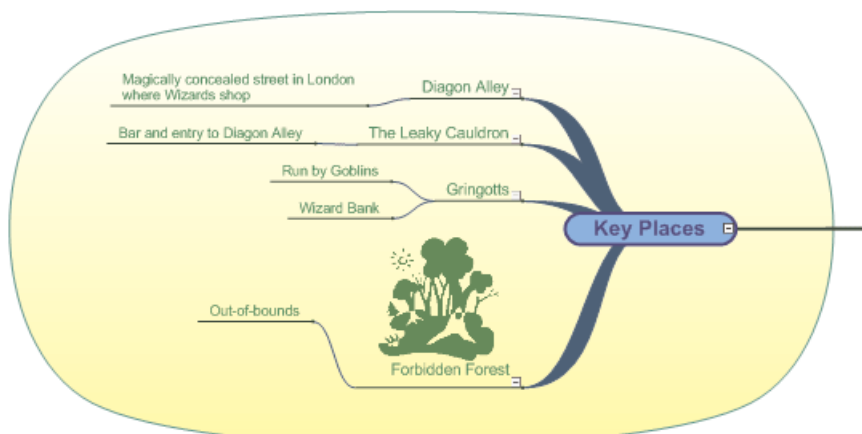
Key Places

Diagon Alley
Magically concealed street in London where Wizards shop

The Leaky Cauldron
Bar and entry to Diagon Alley

Gringotts
Run by Goblins
Wizard Bank

Forbidden Forest
Out-of-bounds